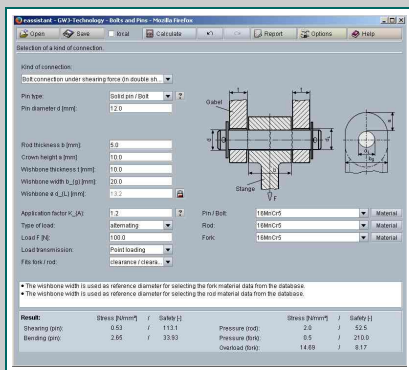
eassistant - GW3-Technology - Bolts and Pins - Mozilla Firefox

Open | Save | Total | Calculate | | | Report | Options | Help

Selection of a kind of connection.

Kind of connection:
Bolt connection under shearing force (in double sh...

Pin type: Solid pin / Bolt ?
Pin diameter d [mm]: 12.0

Rod thickness b [mm]: 5.0
Crown height a [mm]: 10.0
Wishbone thickness t [mm]: 10.0
Wishbone width b_(g) [mm]: 20.0
Wishbone ø d_(L) [mm]: 13.2

Application factor K_(A): 1.2 ?
Type of load: alternating
Load F [N]: 100.0
Load transmission: Point loading
Fits fork / rod: clearance / clears...

Gabel
Stange
F

Pin / Bolt: 16MnCr5 Material
Rod: 16MnCr5 Material
Fork: 16MnCr5 Material

• The wishbone width is used as reference diameter for selecting the fork material data from the database.
• The wishbone width is used as reference diameter for selecting the rod material data from the database.

| Result: | Stress [N/mm²] | / | Safety [-] | | Stress [N/mm²] | / | Safety [-] |
|---|---|---|---|---|---|---|---|
| Shearing (pin): | 0.53 | / | 113.1 | Pressure (rod): | 2.0 | / | 52.5 |
| Bending (pin): | 2.65 | / | 33.83 | Pressure (fork): | 0.5 | / | 210.0 |
| | | | | Overload (fork): | 14.69 | / | 8.17 |